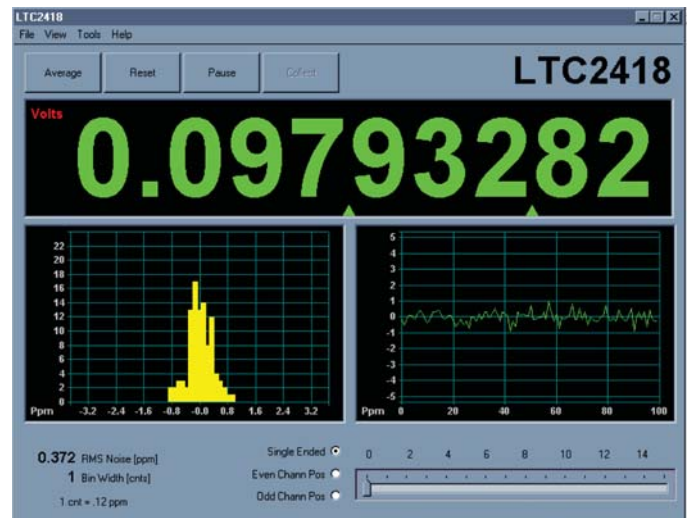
LTC2418

File View Tools Help

Average Reset Pause Collect

LTC2418

Volts

0.09793282

22
20
18
16
14
12
10
8
6
4
2
0

Ppm -3.2 -2.4 -1.6 -0.8 -0.0 0.8 1.6 2.4 3.2

5
4
3
2
1
0
-1
-2
-3
-4
-5

Ppm 0 20 40 60 80 100

0.372 RMS Noise [ppm]

1 Bin Width [cnts]

1 cnt = .12 ppm

Single Ended

Even Chann Pos

Odd Chann Pos

0 2 4 6 8 10 12 14